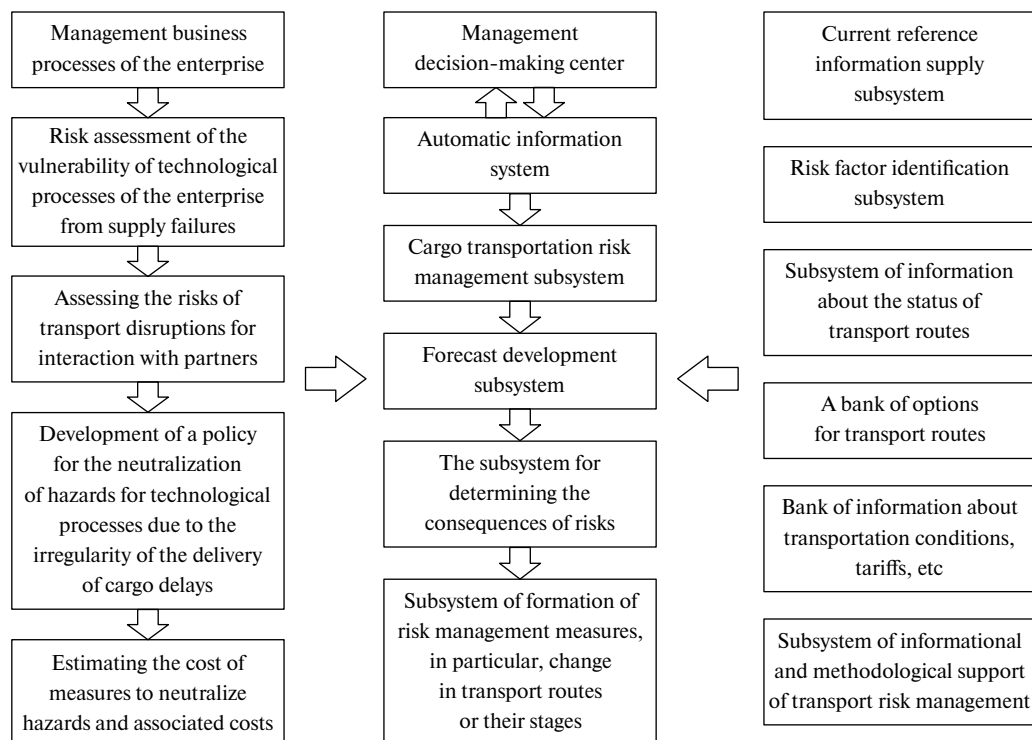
Management business processes of the enterprise

Risk assessment of the vulnerability of technological processes of the enterprise from supply failures

Assessing the risks of transport disruptions for interaction with partners

Development of a policy for the neutralization of hazards for technological processes due to the irregularity of the delivery of cargo delays

Estimating the cost of measures to neutralize hazards and associated costs

Management decision-making center

Automatic information system

Cargo transportation risk management subsystem

Forecast development subsystem

The subsystem for determining the consequences of risks

Subsystem of formation of risk management measures, in particular, change in transport routes or their stages

Current reference information supply subsystem

Risk factor identification subsystem

Subsystem of information about the status of transport routes

A bank of options for transport routes

Bank of information about transportation conditions, tariffs, etc

Subsystem of informational and methodological support of transport risk management